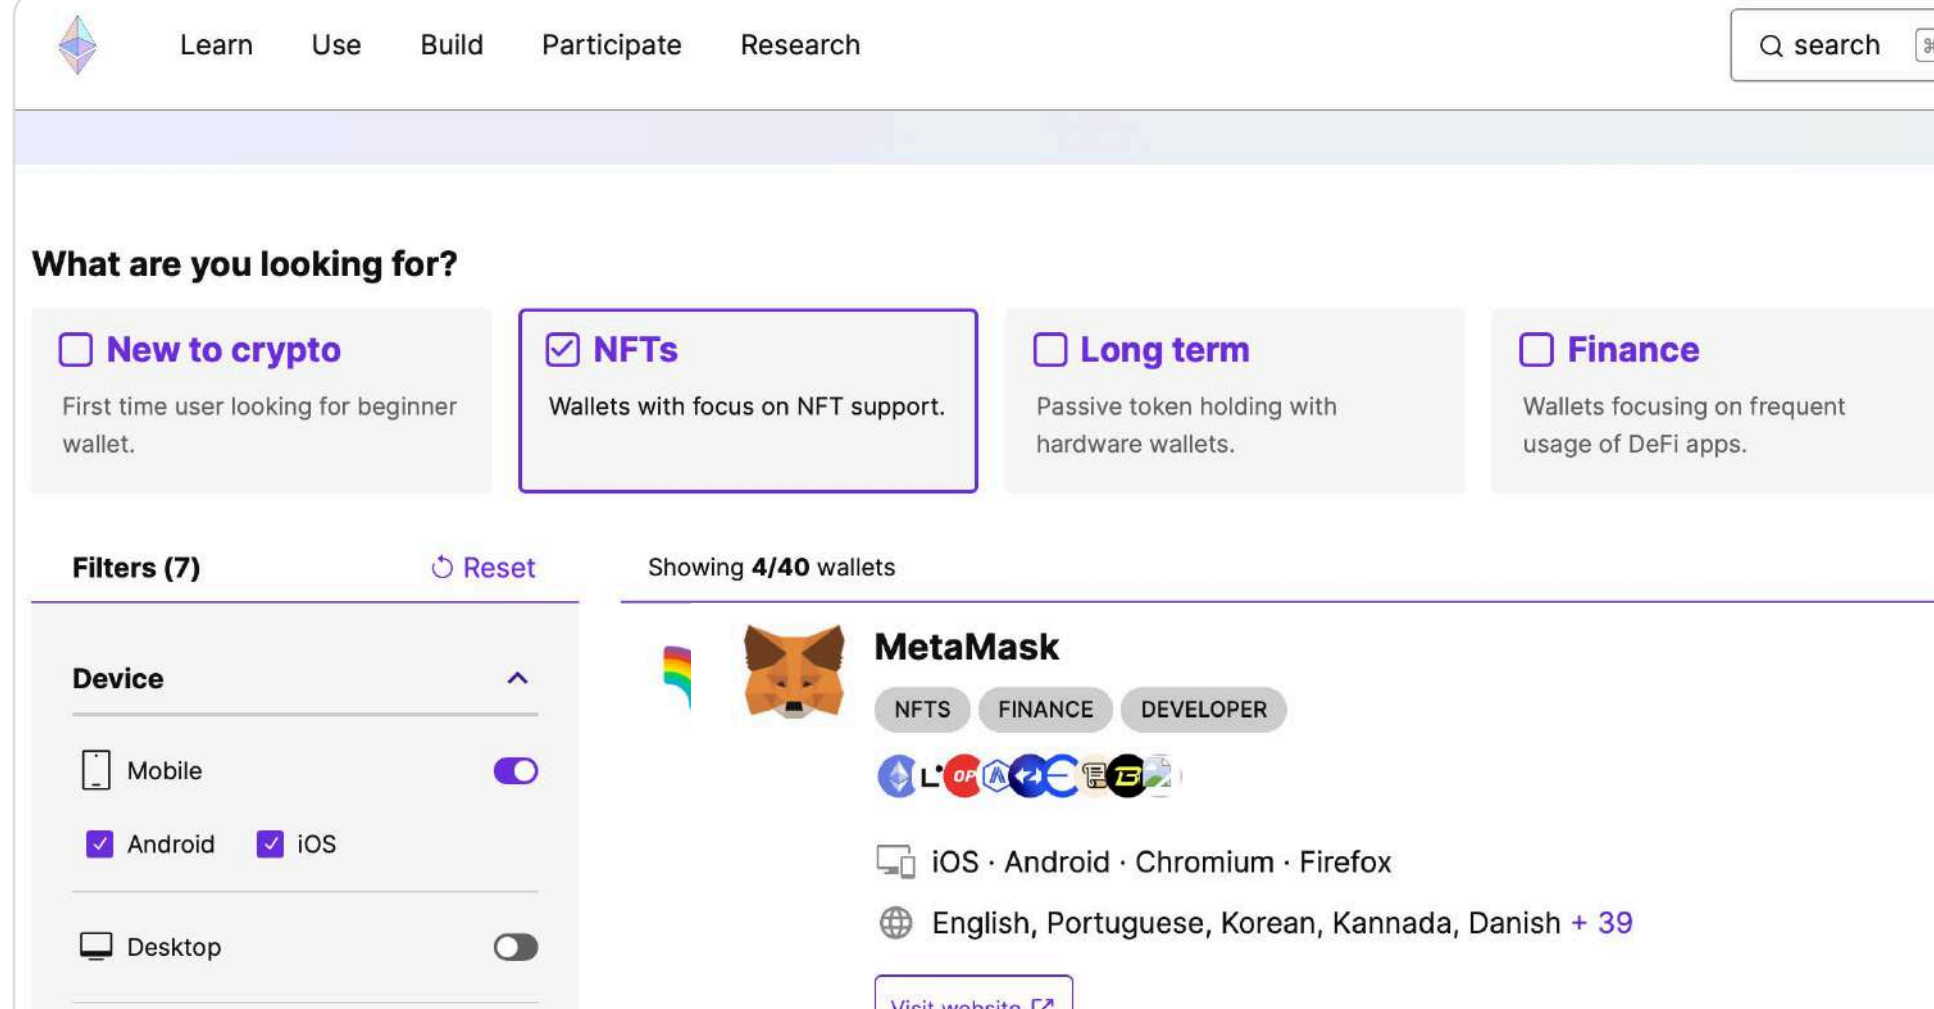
Learn Use Build Participate Research

search

What are you looking for?

New to crypto
First time user looking for beginner wallet.

NFTs
Wallets with focus on NFT support.

Long term
Passive token holding with hardware wallets.

Finance
Wallets focusing on frequent usage of DeFi apps.

Filters (7)

Reset

Showing **4/40** wallets

Device

Mobile

Android

iOS

Desktop

MetaMask

NFTS FINANCE DEVELOPER

iOS · Android · Chromium · Firefox

English, Portuguese, Korean, Kannada, Danish + 39

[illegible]